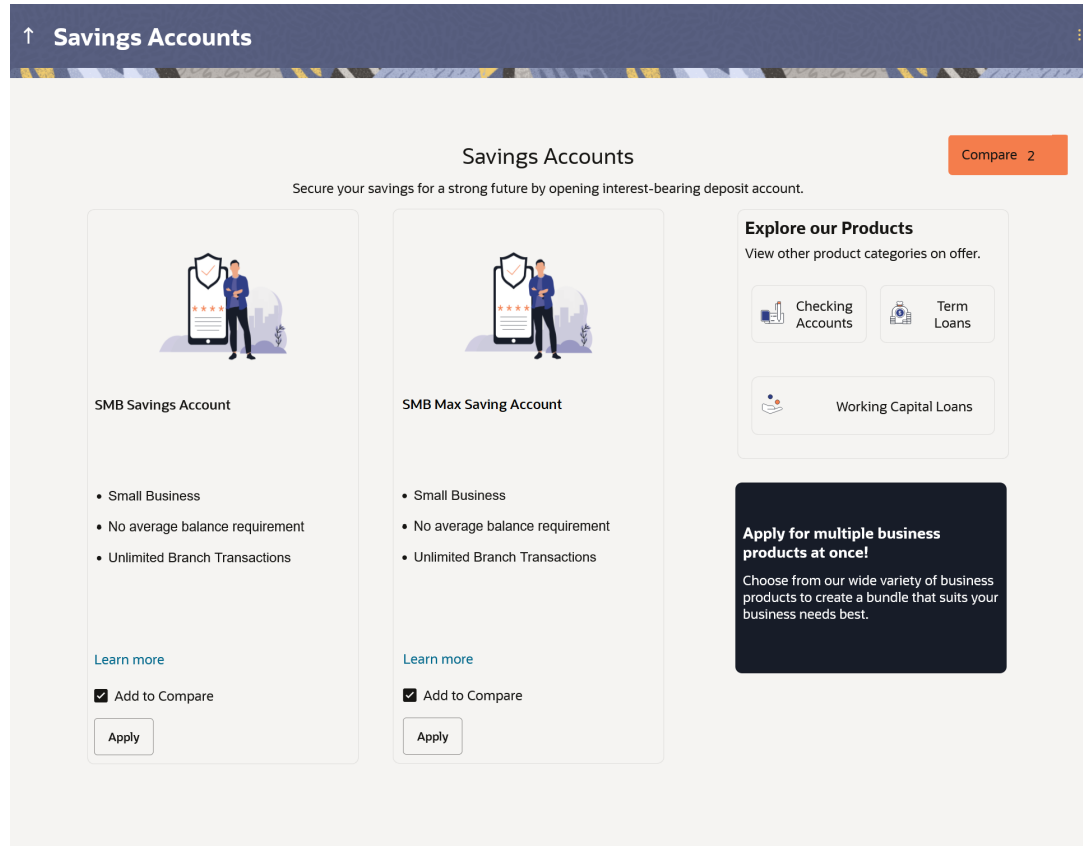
↑ Savings Accounts

Compare 2

Savings Accounts

Secure your savings for a strong future by opening interest-bearing deposit account.

SMB Savings Account

- Small Business
- No average balance requirement
- Unlimited Branch Transactions

Learn more

Add to Compare

Apply

SMB Max Saving Account

- Small Business
- No average balance requirement
- Unlimited Branch Transactions

Learn more

Add to Compare

Apply

Explore our Products

View other product categories on offer.

Checking Accounts

Term Loans

Working Capital Loans

Apply for multiple business products at once!

Choose from our wide variety of business products to create a bundle that suits your business needs best.